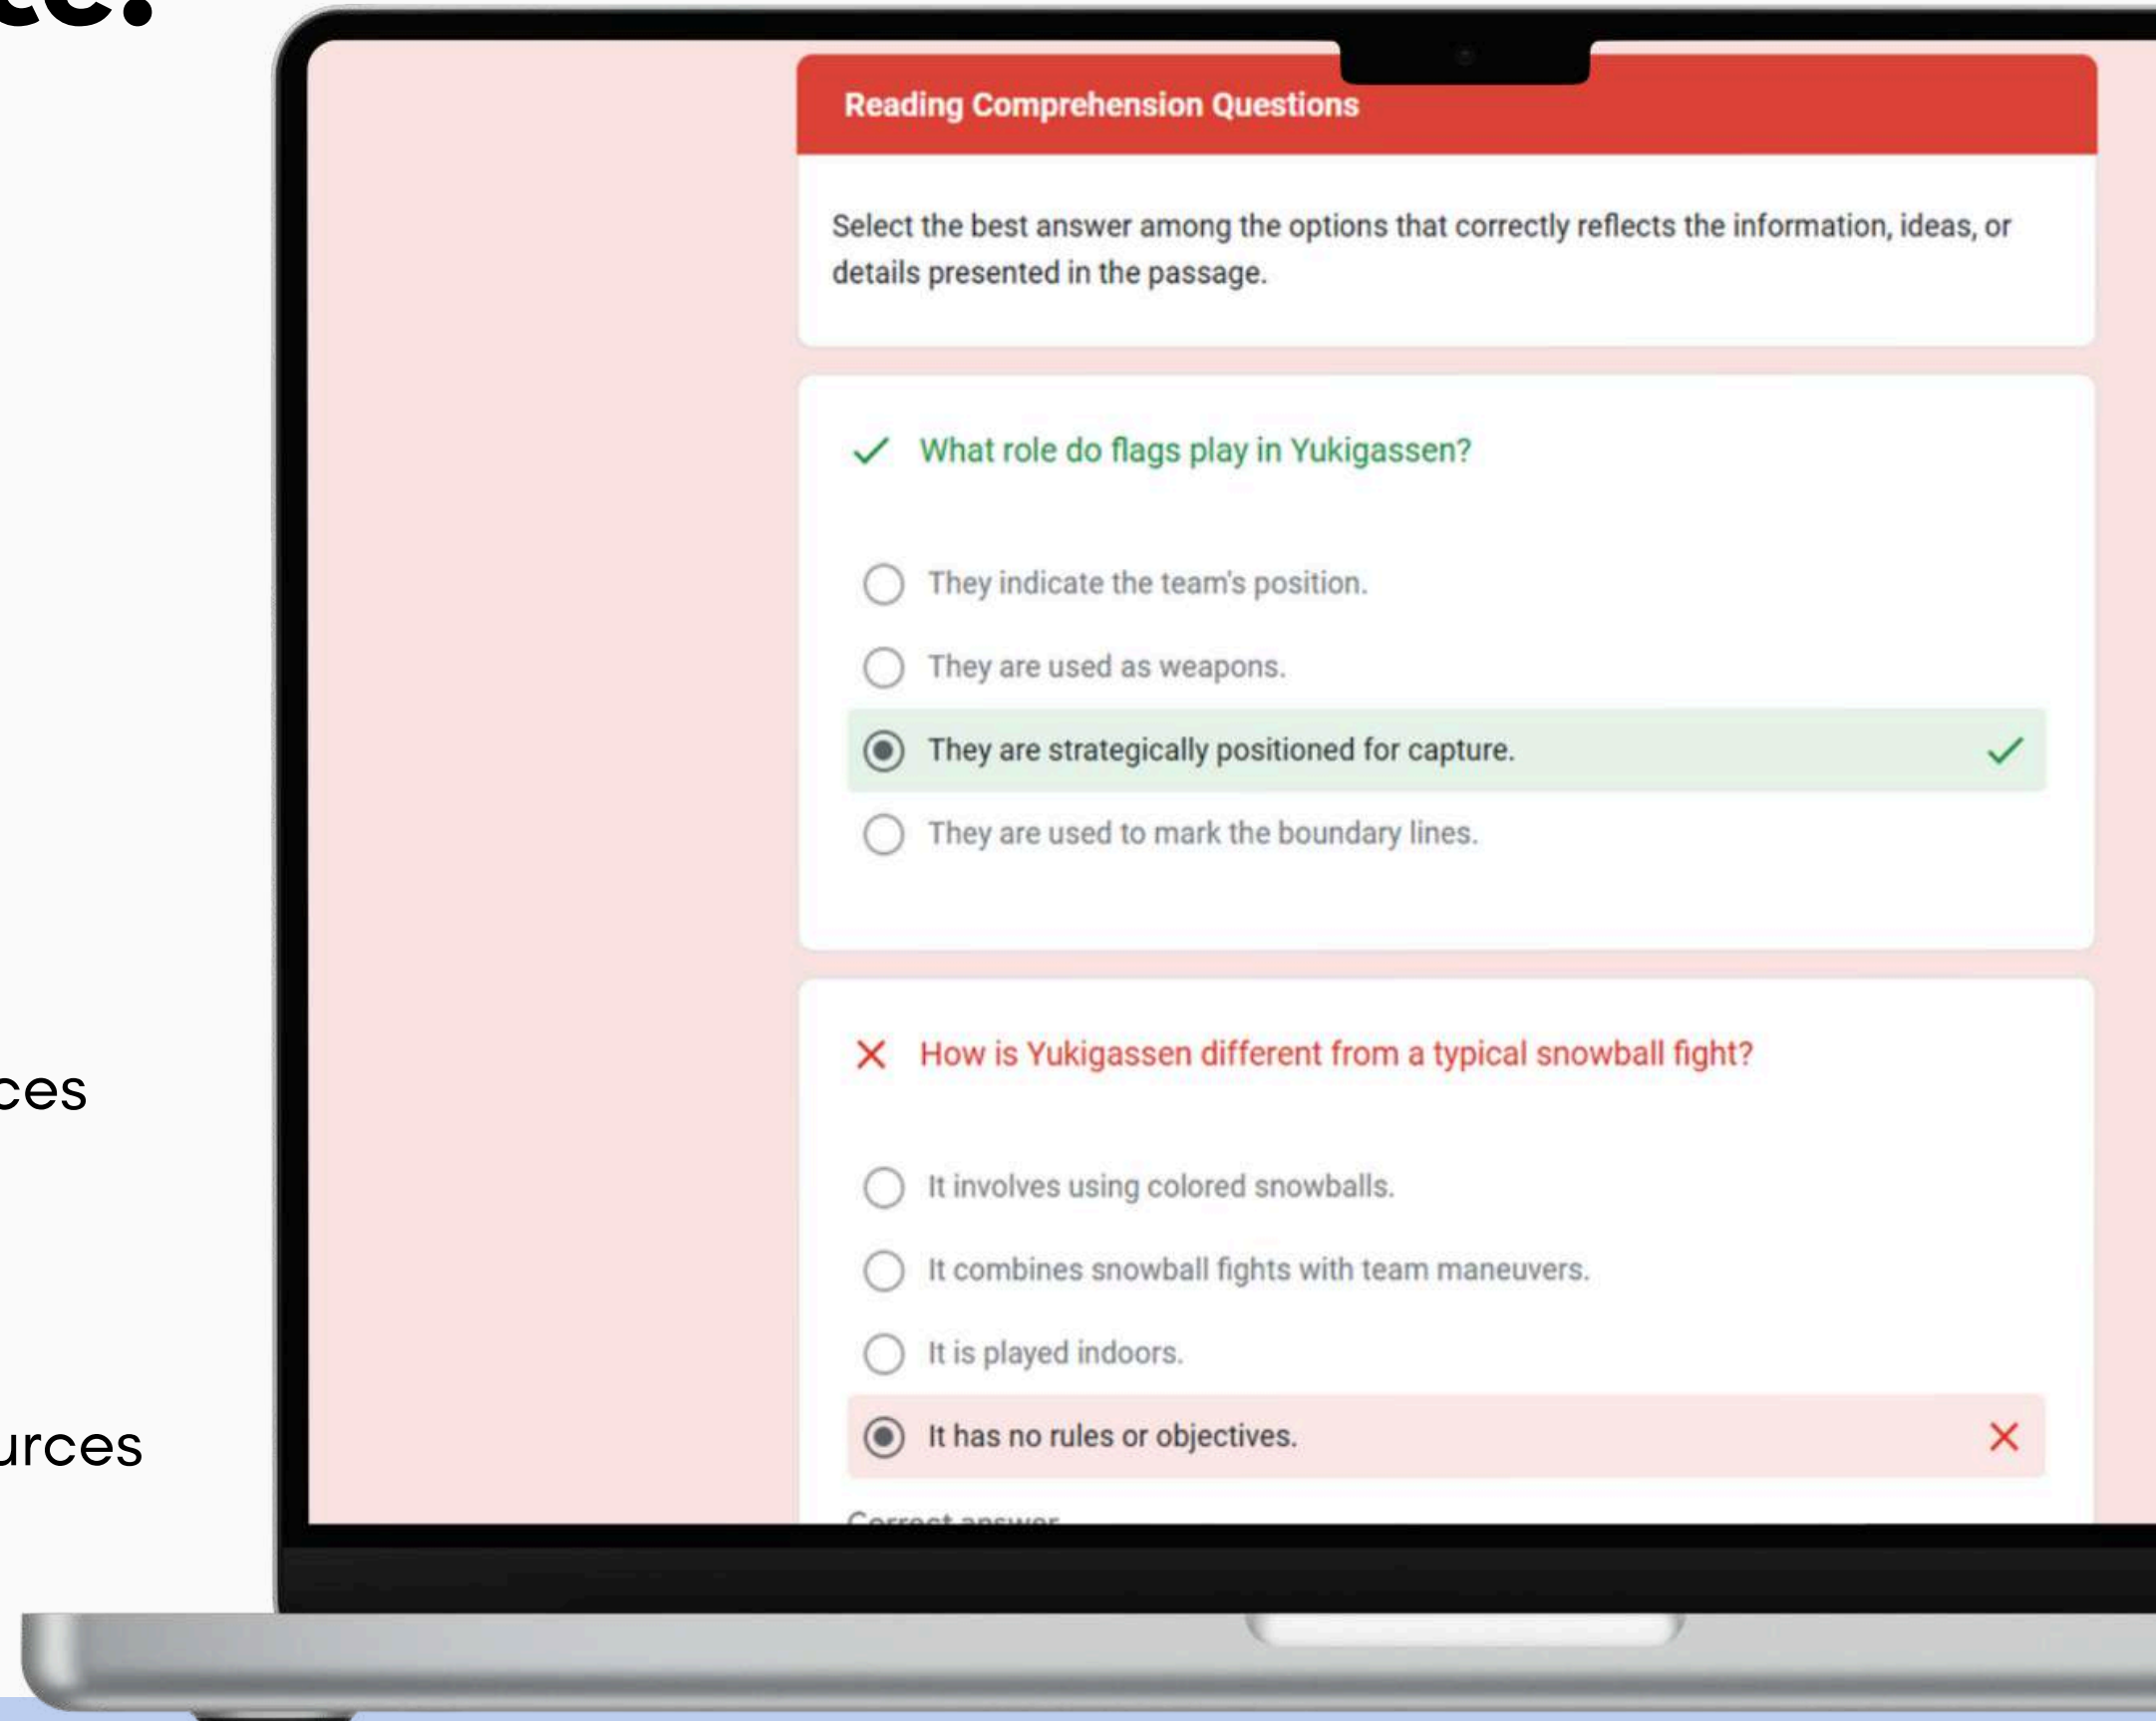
ce:

ces

urces

Reading Comprehension Questions

Select the best answer among the options that correctly reflects the information, ideas, or details presented in the passage.

✓ What role do flags play in Yukigassen?

They indicate the team's position.

They are used as weapons.

They are strategically positioned for capture. ✓

They are used to mark the boundary lines.

✕ How is Yukigassen different from a typical snowball fight?

It involves using colored snowballs.

It combines snowball fights with team maneuvers.

It is played indoors.

It has no rules or objectives. ✕

Correct answer